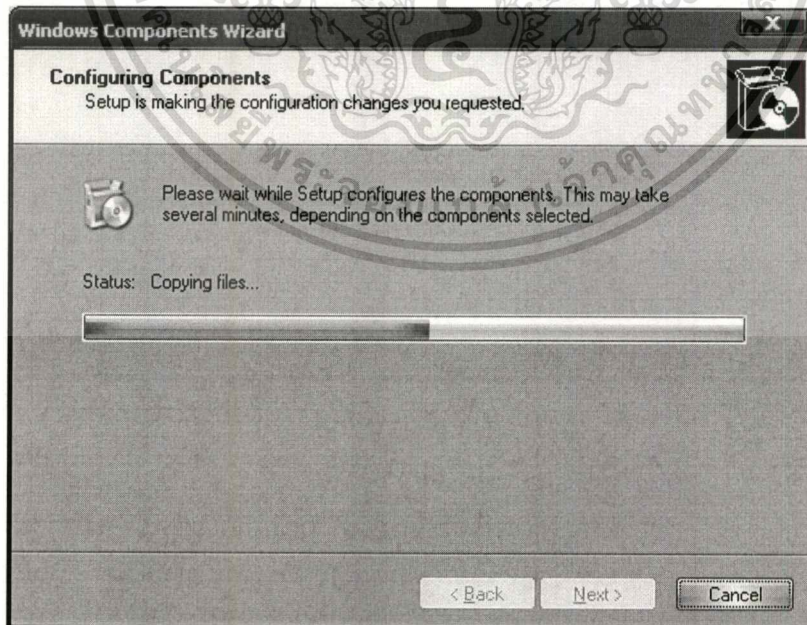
Windows Components Wizard

Configuring Components
Setup is making the configuration changes you requested.

Please wait while Setup configures the components. This may take several minutes, depending on the components selected.

Status: Copying files...

< Back
Next >
Cancel